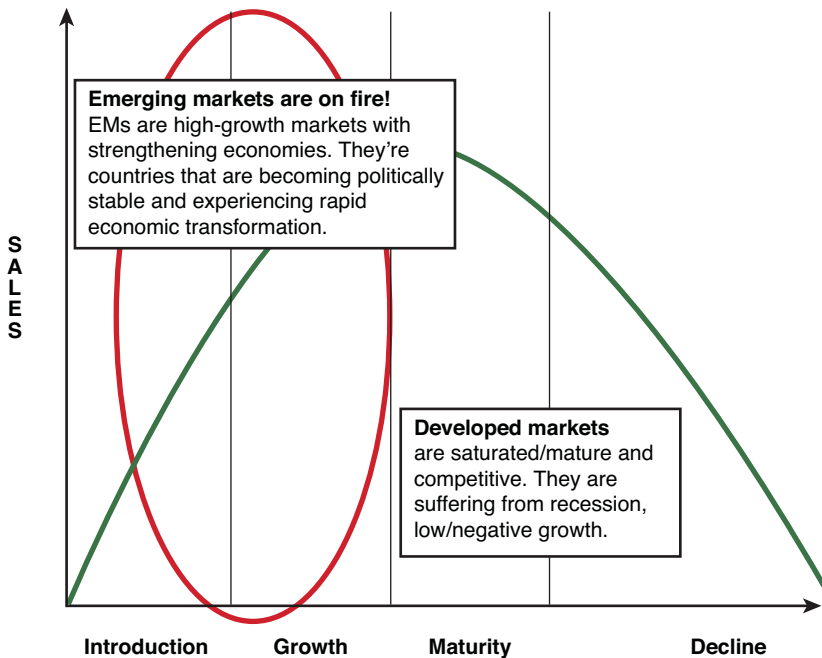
Emerging markets are on fire!
EMs are high-growth markets with strengthening economies. They're countries that are becoming politically stable and experiencing rapid economic transformation.

SALES

Developed markets are saturated/mature and competitive. They are suffering from recession, low/negative growth.

Introduction Growth Maturity Decline